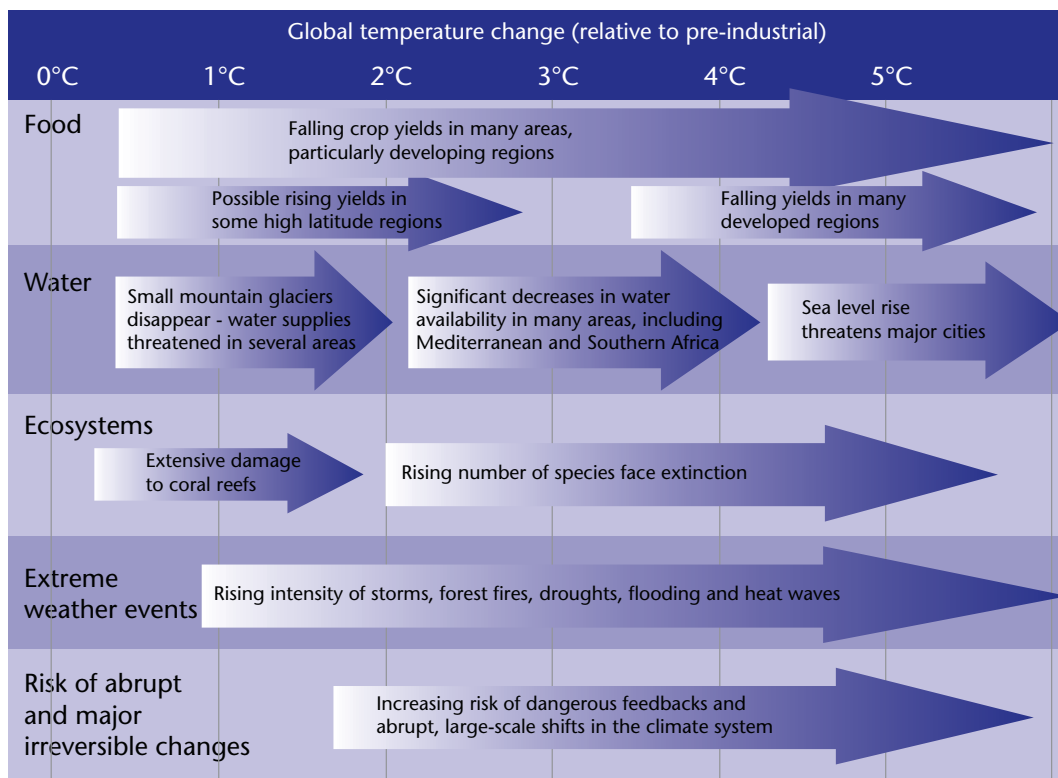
Global temperature change (relative to pre-industrial)

0°C 1°C 2°C 3°C 4°C 5°C

Food

Falling crop yields in many areas, particularly developing regions

Possible rising yields in some high latitude regions

Falling yields in many developed regions

Water

Small mountain glaciers disappear - water supplies threatened in several areas

Significant decreases in water availability in many areas, including Mediterranean and Southern Africa

Sea level rise threatens major cities

Ecosystems

Extensive damage to coral reefs

Rising number of species face extinction

Extreme weather events

Rising intensity of storms, forest fires, droughts, flooding and heat waves

Risk of abrupt and major irreversible changes

Increasing risk of dangerous feedbacks and abrupt, large-scale shifts in the climate system